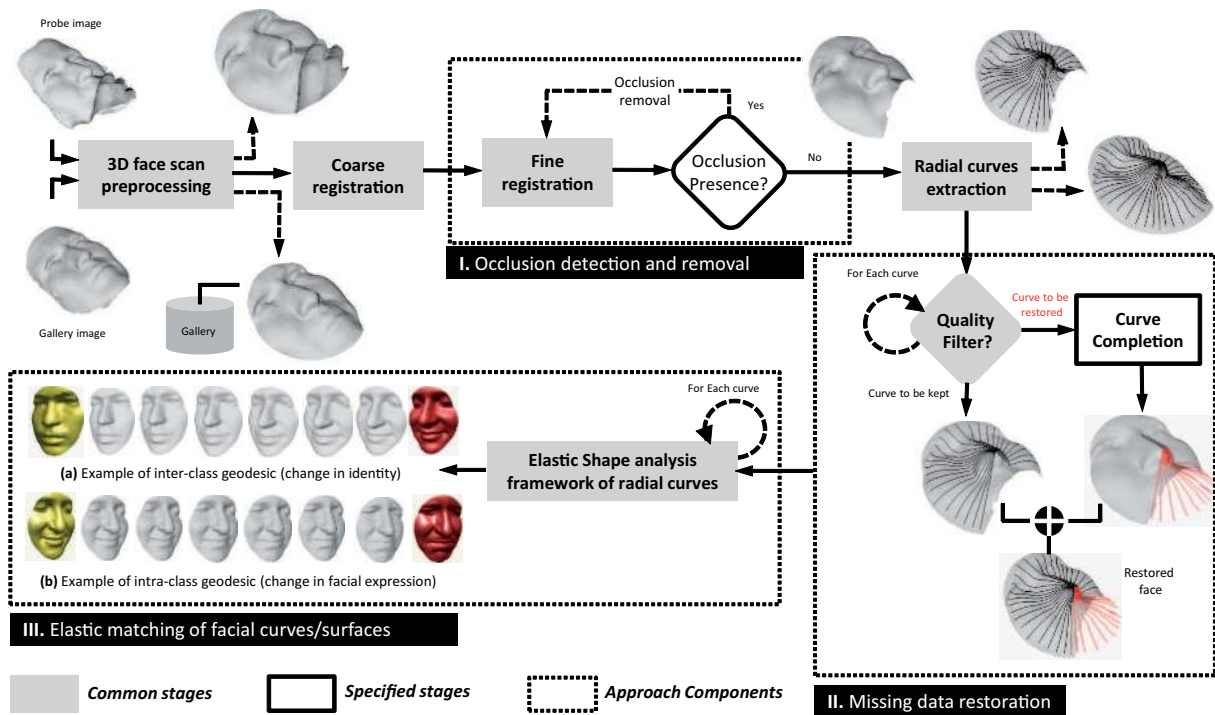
Probe image

3D face scan preprocessing

Coarse registration

Gallery image

Gallery

Occlusion removal

Yes

Fine registration

Occlusion Presence?

No

I. Occlusion detection and removal

Radial curves extraction

For Each curve

Quality Filter?

Curve to be restored

Curve Completion

Curve to be kept

Restored face

II. Missing data restoration

For Each curve

(a) Example of inter-class geodesic (change in identity)

Elastic Shape analysis framework of radial curves

(b) Example of intra-class geodesic (change in facial expression)

III. Elastic matching of facial curves/surfaces

Common stages

Specified stages

Approach Components